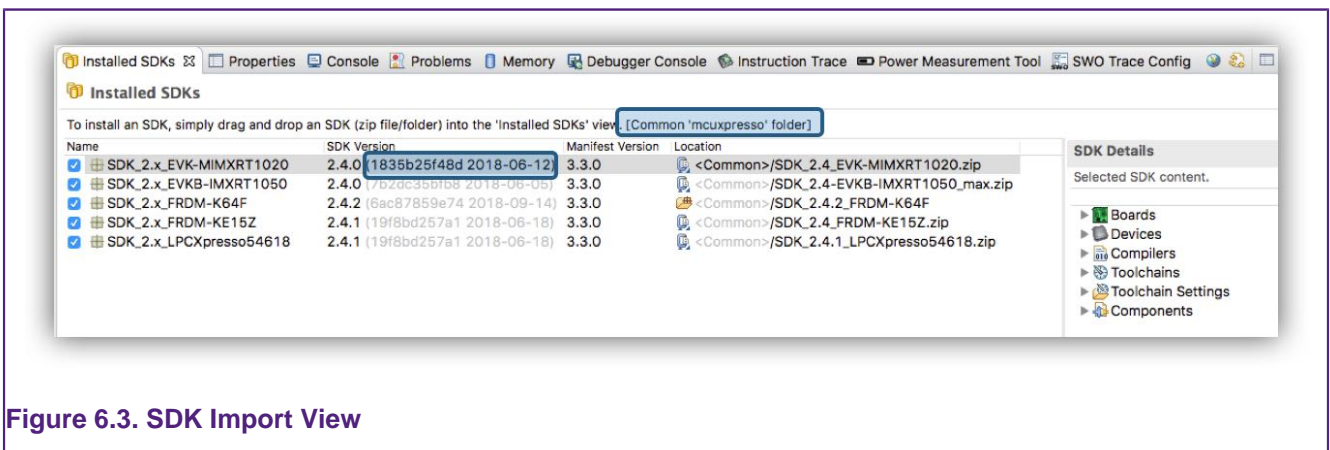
Installed SDKs ☒ Properties Console Problems Memory Debugger Console Instruction Trace Power Measurement Tool SWO Trace Config

Installed SDKs

To install an SDK, simply drag and drop an SDK (zip file/folder) into the 'Installed SDKs' view. [Common 'mcuxpresso' folder]

| Name | SDK Version | Manifest Version | Location |
|---|---|---|---|
| SDK_2.x_EVK-MIMXRT1020 | 2.4.0 (1835b25f48d 2018-06-12) | 3.3.0 | <Common>/SDK_2.4_EVK-MIMXRT1020.zip |
| SDK_2.x_EVKB-IMXRT1050 | 2.4.0 (7b2dc35bfb8 2018-06-05) | 3.3.0 | <Common>/SDK_2.4-EVKB-IMXRT1050_max.zip |
| SDK_2.x_FRDM-K64F | 2.4.2 (6ac87859e74 2018-09-14) | 3.3.0 | <Common>/SDK_2.4.2_FRDM-K64F |
| SDK_2.x_FRDM-KE15Z | 2.4.1 (19f8bd257a1 2018-06-18) | 3.3.0 | <Common>/SDK_2.4_FRDM-KE15Z.zip |
| SDK_2.x_LPCXpresso54618 | 2.4.1 (19f8bd257a1 2018-06-18) | 3.3.0 | <Common>/SDK_2.4.1_LPCXpresso54618.zip |

SDK Details

Selected SDK content.

Boards
Devices
Compilers
Toolchains
Toolchain Settings
Components

Figure 6.3. SDK Import View